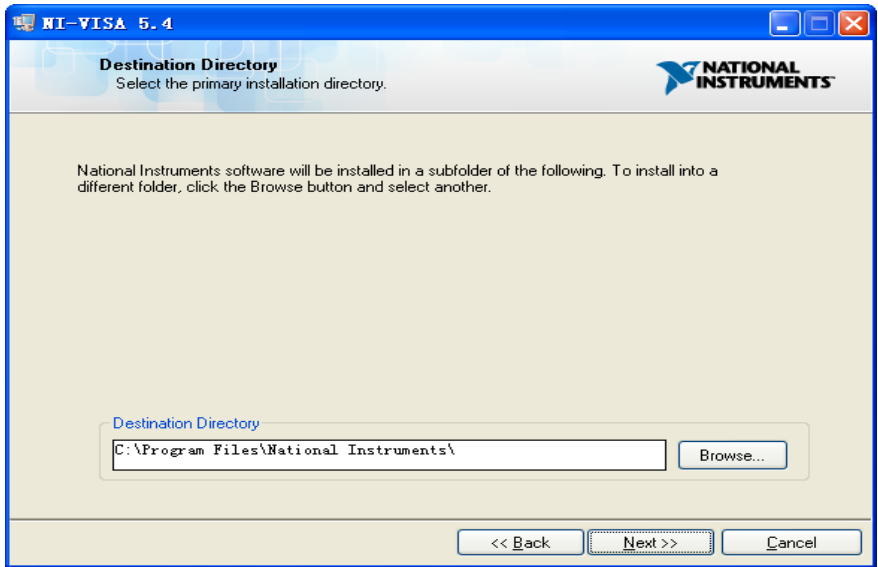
NI-VISA 5.4

Destination Directory
Select the primary installation directory.

NATIONAL INSTRUMENTS

National Instruments software will be installed in a subfolder of the following. To install into a different folder, click the Browse button and select another.

Destination Directory

C:\Program Files\National Instruments\

Browse...

<< Back

Next >>

Cancel